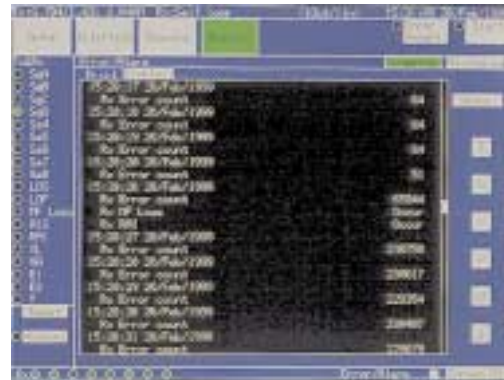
15:20:27 26/Feb/2000
Rx Error count
15:20:28 26/Feb/2000
Rx Error count
15:20:29 26/Feb/2000
Rx Error count
15:20:30 26/Feb/2000
Rx Error count
15:20:30 26/Feb/2000
Rx Error count
Rx BF Loss
Rx BBE
15:20:27 26/Feb/2000
Rx Error count
15:20:30 26/Feb/2000
Rx Error count
15:20:29 26/Feb/2000
Rx Error count
15:20:30 26/Feb/2000
Rx Error count
15:20:30 26/Feb/2000
Rx Error count
15:20:31 26/Feb/2000
Rx Error count
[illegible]